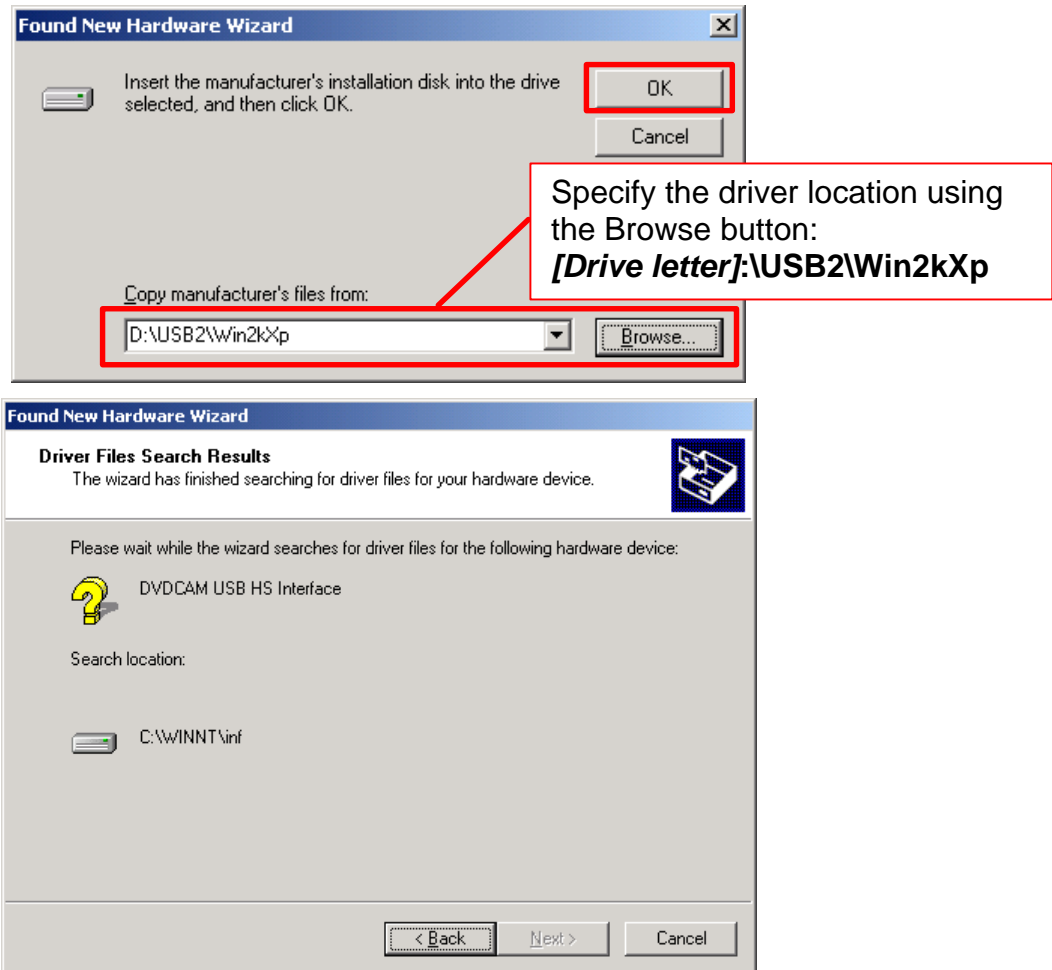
Found New Hardware Wizard

Insert the manufacturer's installation disk into the drive selected, and then click OK.

OK

Cancel

Specify the driver location using the Browse button:
*[Drive letter]*:\USB2\Win2kXp

Copy manufacturer's files from:

D:\USB2\Win2kXp

Browse...

Found New Hardware Wizard

Driver Files Search Results
The wizard has finished searching for driver files for your hardware device.

Please wait while the wizard searches for driver files for the following hardware device:

DVDCAM USB HS Interface

Search location:

C:\WINNT\inf

< Back

Next >

Cancel